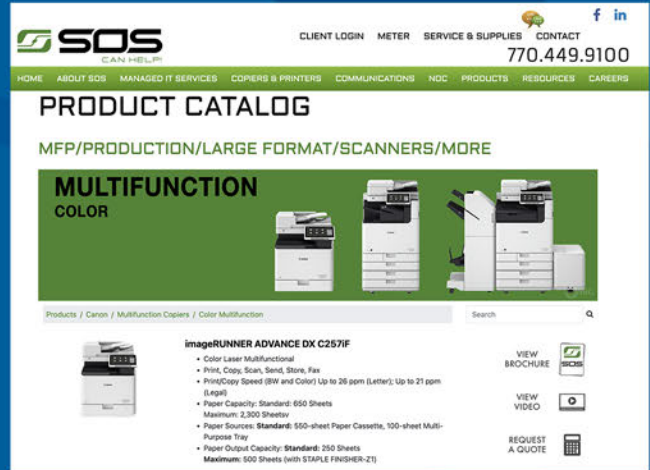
SOS
CAN HELP!

CLIENT LOGIN METER SERVICE & SUPPLIES CONTACT
f in
770.449.9100

HOME ABOUT SOS MANAGED IT SERVICES COPIERS & PRINTERS COMMUNICATIONS NOC PRODUCTS RESOURCES CAREERS

PRODUCT CATALOG

MFP/PRODUCTION/LARGE FORMAT/SCANNERS/MORE

MULTIFUNCTION
COLOR

Products / Canon / Multifunction Copiers / Color Multifunction

Search

imageRUNNER ADVANCE DX C257iF
• Color Laser Multifunctional
• Print, Copy, Scan, Send, Store, Fax
• Print/Copy Speed (BW and Color) Up to 26 ppm (Letter); Up to 21 ppm (Legal)
• Paper Capacity: Standard: 650 Sheets Maximum: 2,300 Sheetsv
• Paper Sources: Standard: 550-sheet Paper Cassette, 100-sheet Multi-Purpose Tray
• Paper Output Capacity: Standard: 250 Sheets Maximum: 500 Sheets (with STAPLE FINISHER-Z1)

VIEW BROCHURE
SOS
VIEW VIDEO
REQUEST A QUOTE